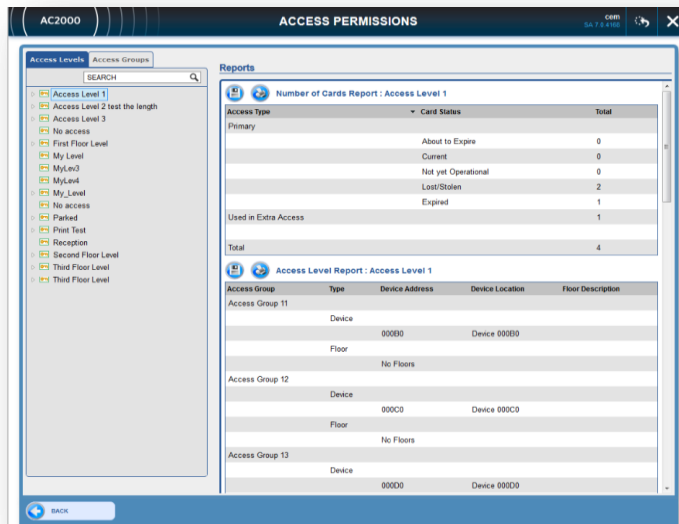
AC2000

ACCESS PERMISSIONS

cem
SA 7.5 4168

Access Levels | Access Groups

SEARCH

Access Level 1
Access Level 2 test the length
Access Level 3
No access
First Floor Level
My Level
MyLev3
MyLev4
My_Level
No access
Parked
Print Test
Reception
Second Floor Level
Third Floor Level
Third Floor Level

Reports

Number of Cards Report : Access Level 1

| Access Type | Card Status | Total |
|---|---|---|
| Primary | | |
| | About to Expire | 0 |
| | Current | 0 |
| | Not yet Operational | 0 |
| | Lost/Stolen | 2 |
| | Expired | 1 |
| Used in Extra Access | | 1 |
| Total | | 4 |

Access Level Report : Access Level 1

| Access Group | Type | Device Address | Device Location | Floor Description |
|---|---|---|---|---|
| Access Group 11 | | | | |
| | Device | | | |
| | | 000B0 | Device 000B0 | |
| | Floor | | | |
| | | No Floors | | |
| Access Group 12 | | | | |
| | Device | | | |
| | | 000C0 | Device 000C0 | |
| | Floor | | | |
| | | No Floors | | |
| Access Group 13 | | | | |
| | Device | | | |
| | | 000D0 | Device 000D0 | |

BACK